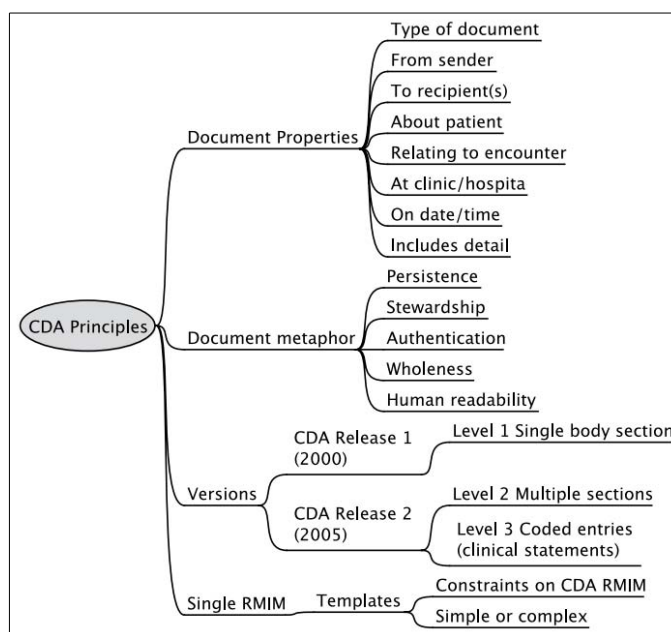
CDA Principles

Document Properties
Type of document
From sender
To recipient(s)
About patient
Relating to encounter
At clinic/hospita
On date/time
Includes detail

Document metaphor
Persistence
Stewardship
Authentication
Wholeness
Human readability

Versions
CDA Release 1 (2000)
Level 1 Single body section
CDA Release 2 (2005)
Level 2 Multiple sections
Level 3 Coded entries (clinical statements)

Single RMIM
Templates
Constraints on CDA RMIM
Simple or complex